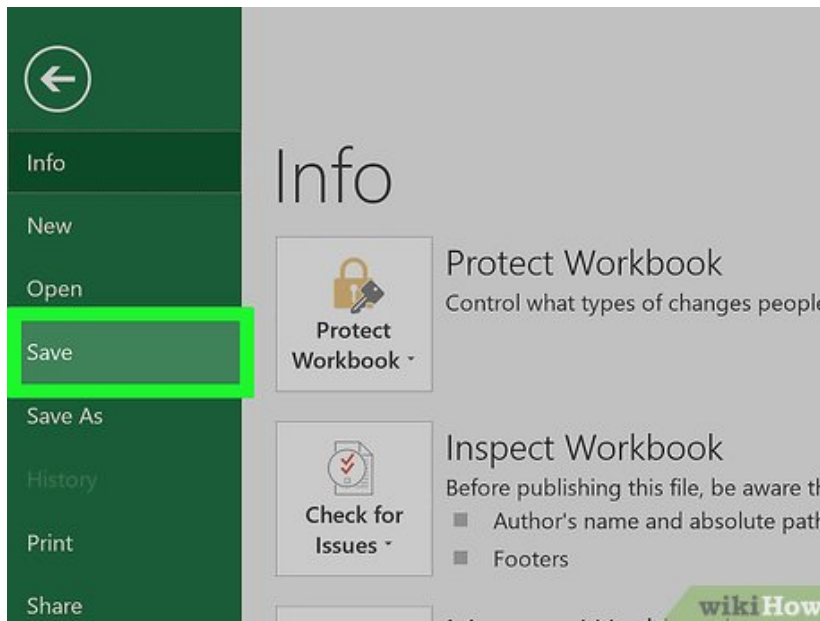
Info

New

Open

Save

Save As

History

Print

Share

Info

Protect Workbook

Protect Workbook

Control what types of changes people

Inspect Workbook

Check for Issues

Before publishing this file, be aware th

Author's name and absolute path

Footers

wikiHow